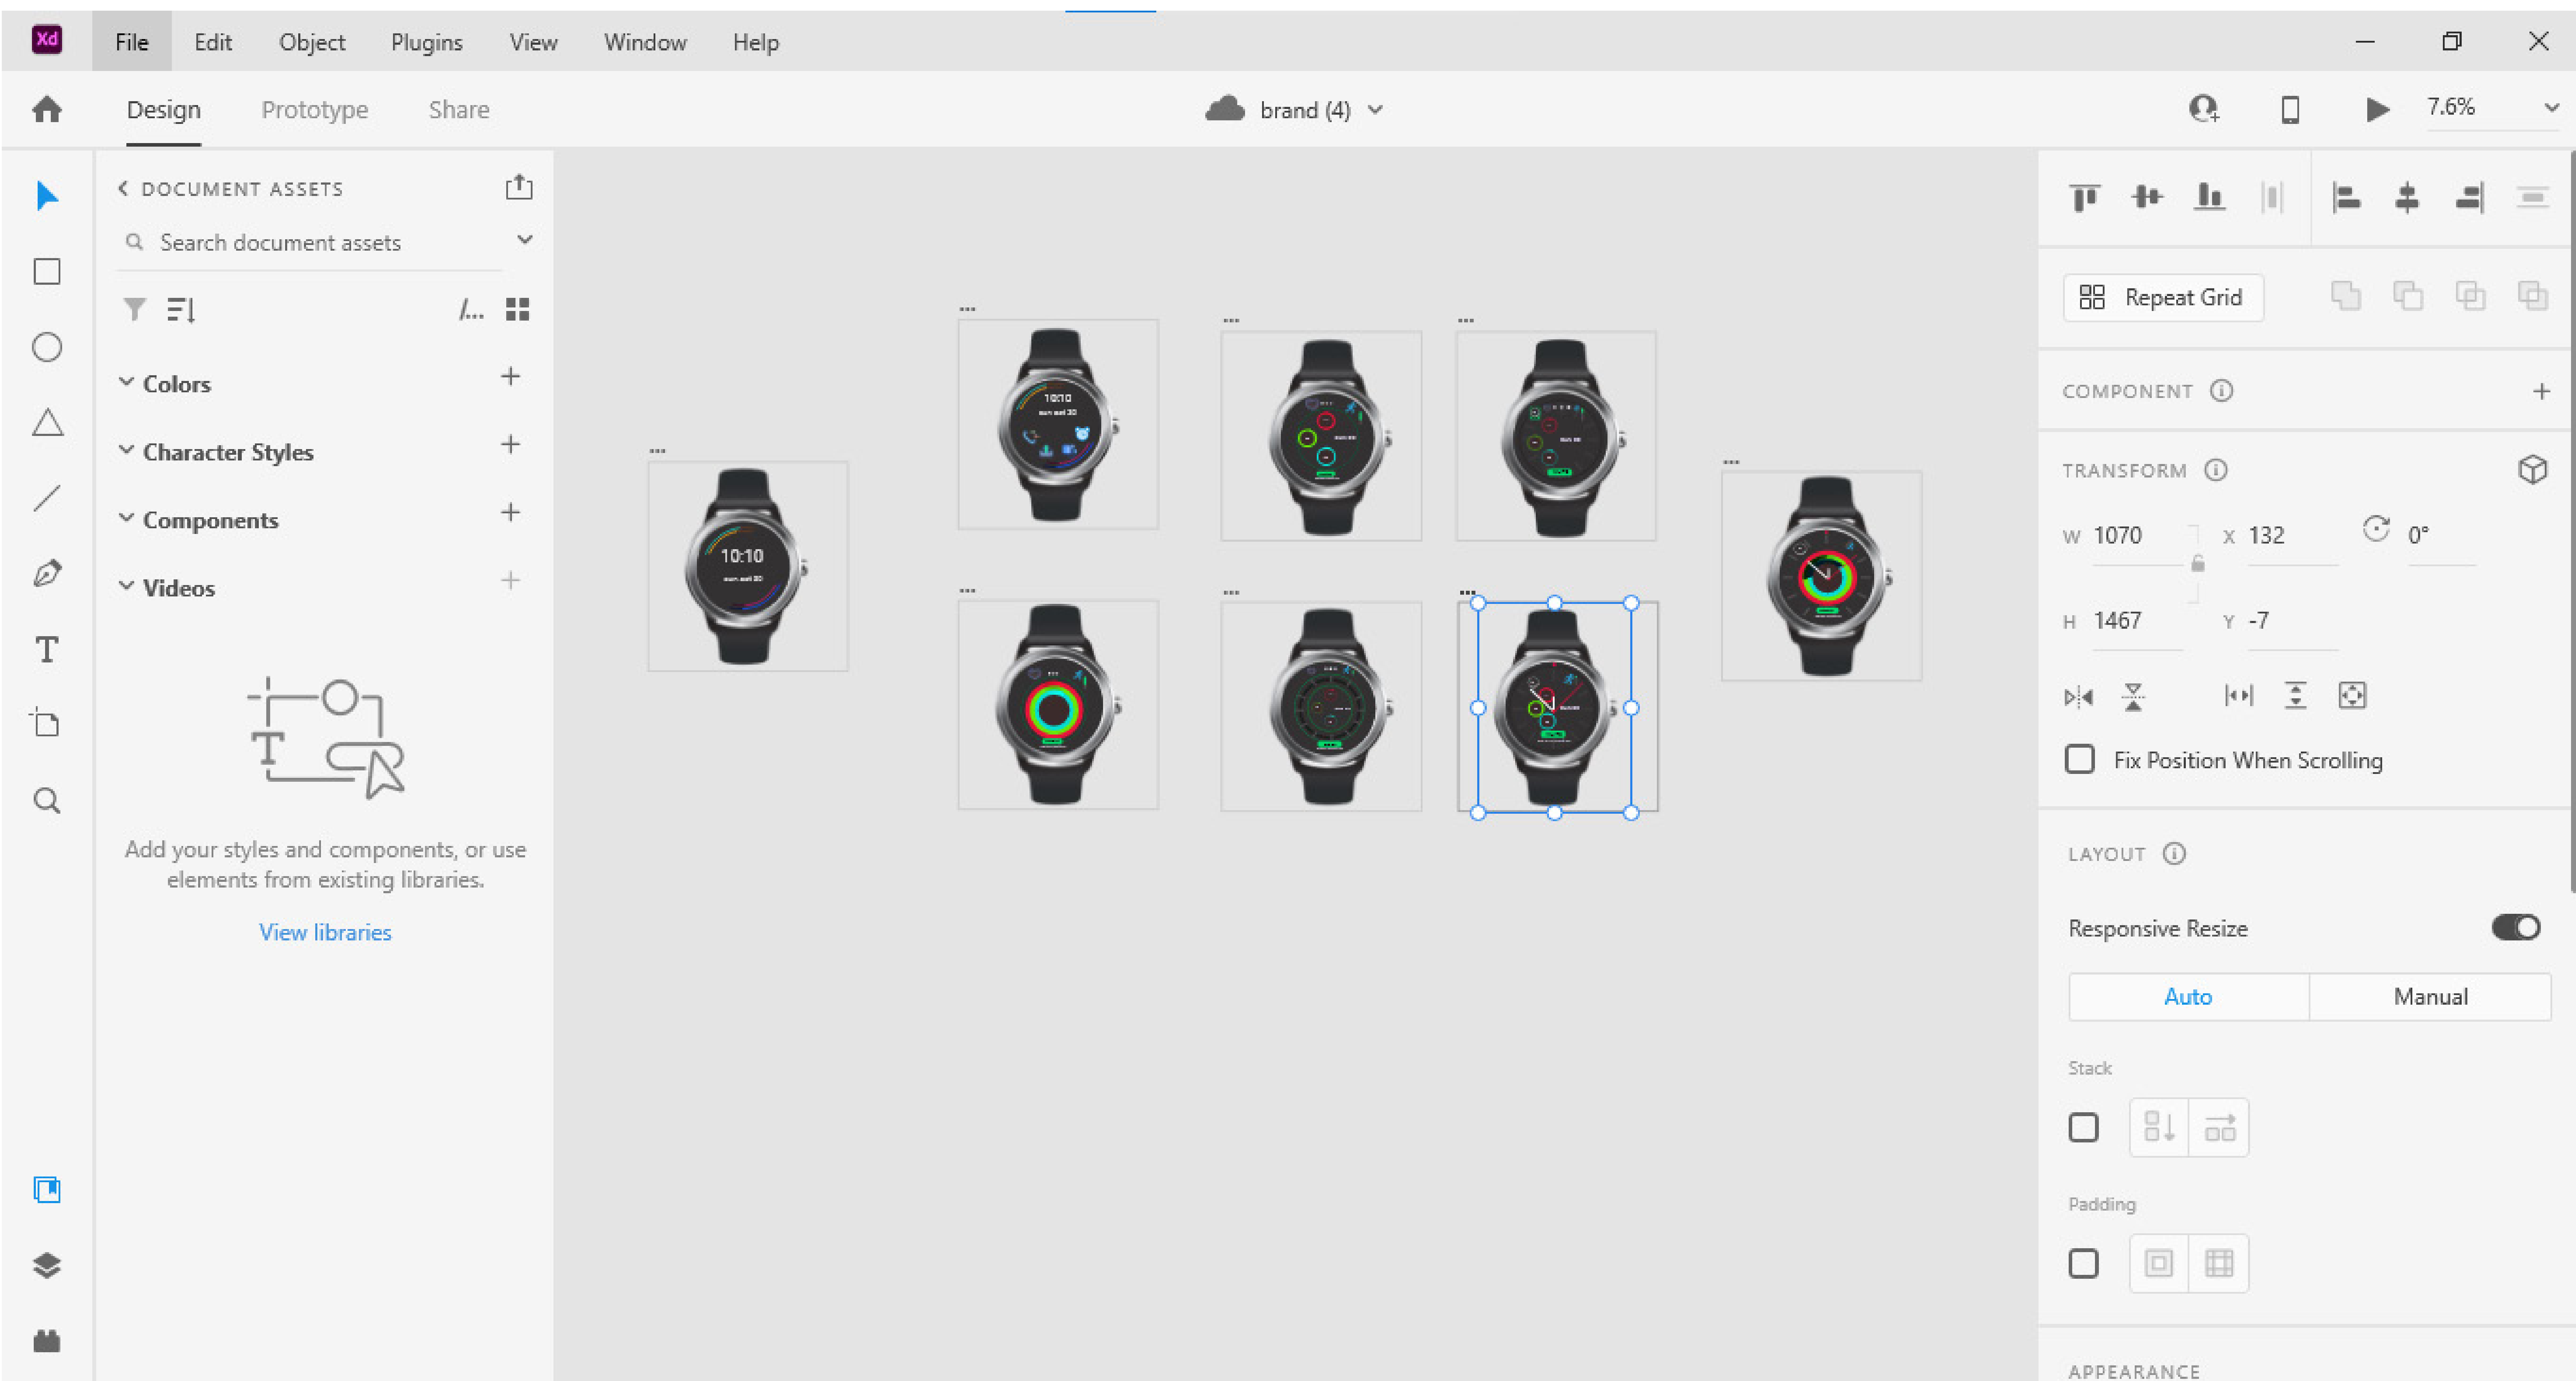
Xd File Edit Object Plugins View Window Help

Design Prototype Share

brand (4)

7.6%

DOCUMENT ASSETS

Search document assets

Colors

Character Styles

Components

Videos

Add your styles and components, or use elements from existing libraries.

View libraries

...

10:10

...

10:10

...

...

...

...

...

...

Repeat Grid

COMPONENT

TRANSFORM

W 1070 X 132 0°

H 1467 Y -7

Fix Position When Scrolling

LAYOUT

Responsive Resize

Auto Manual

Stack

Padding

APPEARANCE